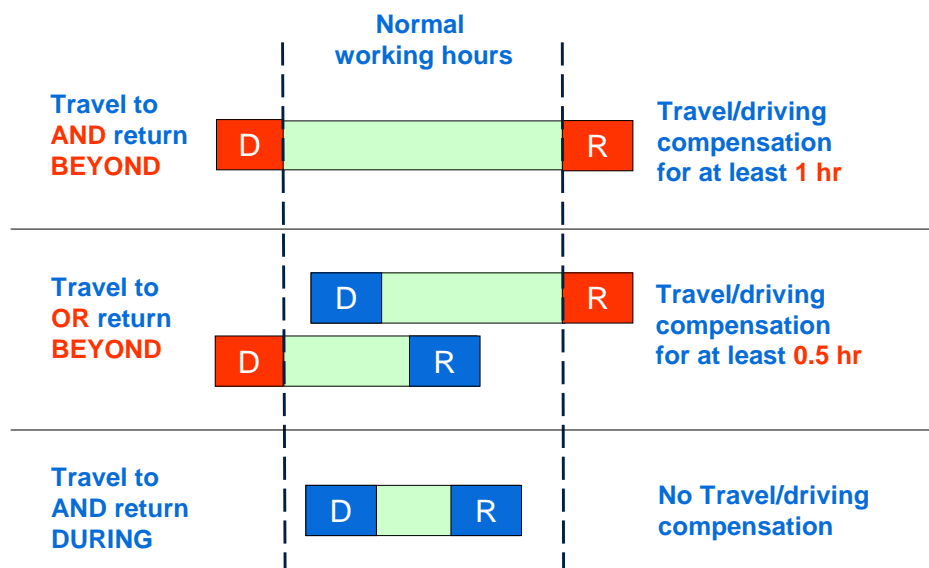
Normal working hours

Travel to AND return BEYOND

D

R

Travel/driving compensation for at least 1 hr

Travel to OR return BEYOND

D

R

D

R

Travel/driving compensation for at least 0.5 hr

Travel to AND return DURING

D

R

No Travel/driving compensation